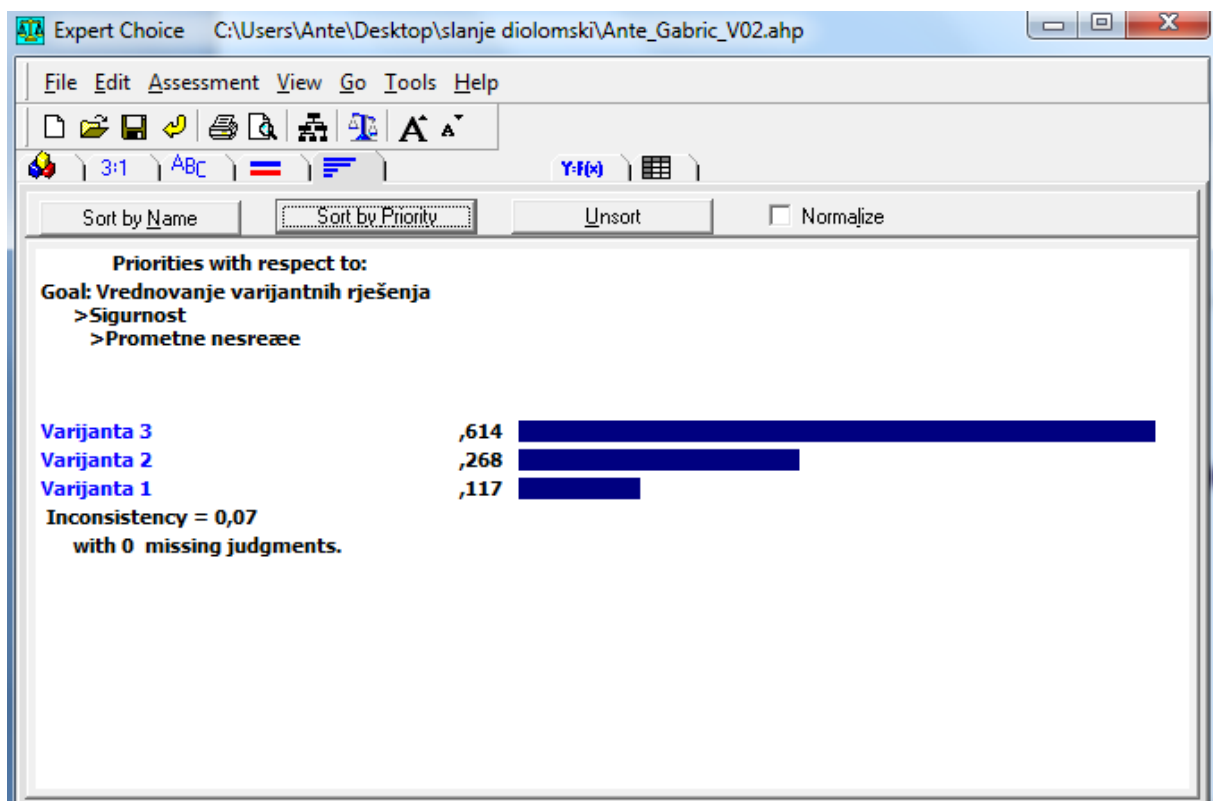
Expert Choice C:\Users\Ante\Desktop\slanje diolomski\Ante_Gabric_V02.ahp

File Edit Assessment View Go Tools Help

3:1 ABC Y:F(x)

Sort by Name Sort by Priority Unsort Normalize

Priorities with respect to:
Goal: Vrednovanje varijantnih rješenja
>Sigurnost
>Prometne nesreæe

Varijanta 3 ,614
Varijanta 2 ,268
Varijanta 1 ,117
Inconsistency = 0,07
with 0 missing judgments.